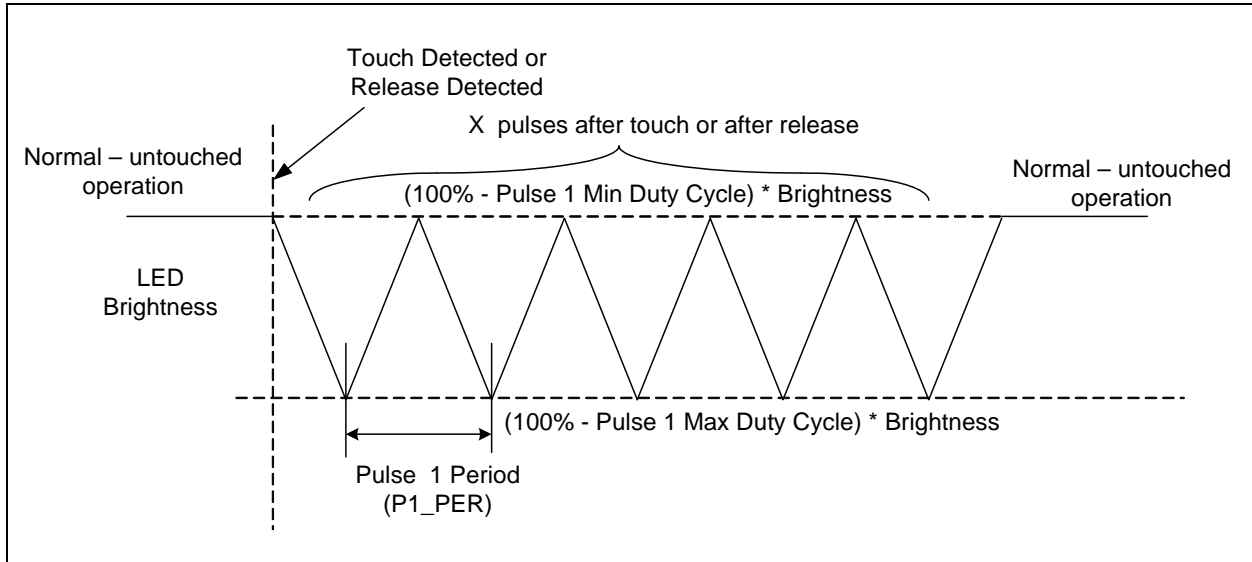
Touch Detected or Release Detected

X pulses after touch or after release

Normal – untouched operation

(100% - Pulse 1 Min Duty Cycle) * Brightness

Normal – untouched operation

LED Brightness

(100% - Pulse 1 Max Duty Cycle) * Brightness

Pulse 1 Period (P1_PER)